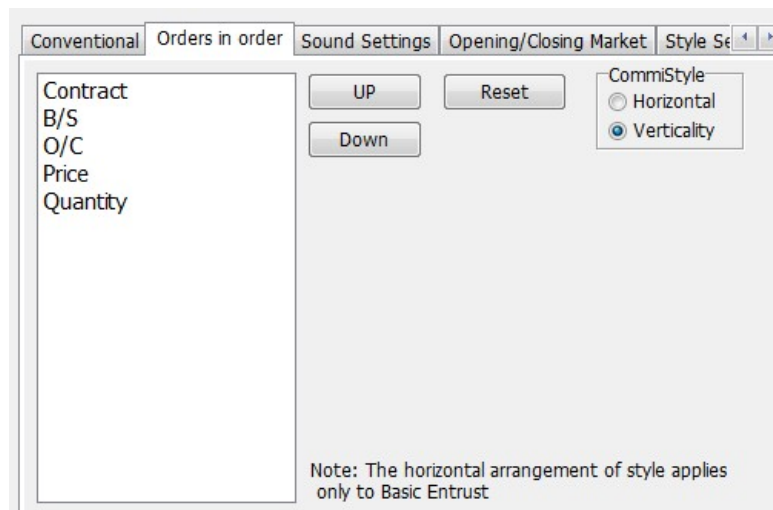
Conventional | Orders in order | Sound Settings | Opening/Closing Market | Style Se

Contract
B/S
O/C
Price
Quantity

UP
Reset
Down

CommiStyle
Horizontal
Verticality

Note: The horizontal arrangement of style applies only to Basic Entrust